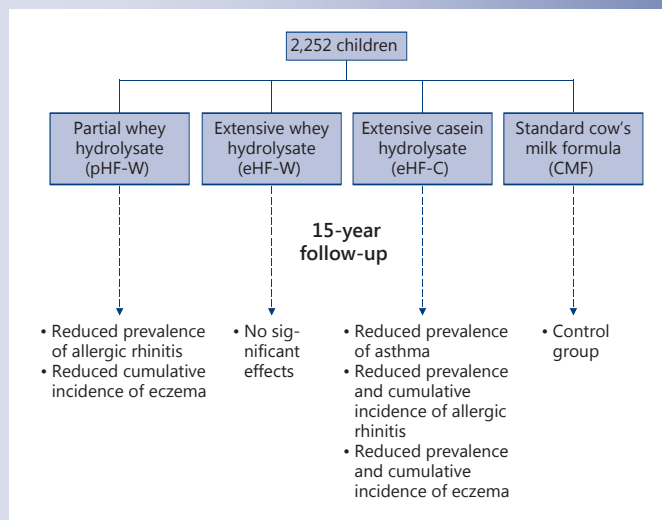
2,252 children

Partial whey hydrolysate (pHF-W)

Extensive whey hydrolysate (eHF-W)

Extensive casein hydrolysate (eHF-C)

Standard cow's milk formula (CMF)

15-year follow-up

• Reduced prevalence of allergic rhinitis
• Reduced cumulative incidence of eczema

• No significant effects

• Reduced prevalence of asthma
• Reduced prevalence and cumulative incidence of allergic rhinitis
• Reduced prevalence and cumulative incidence of eczema

• Control group